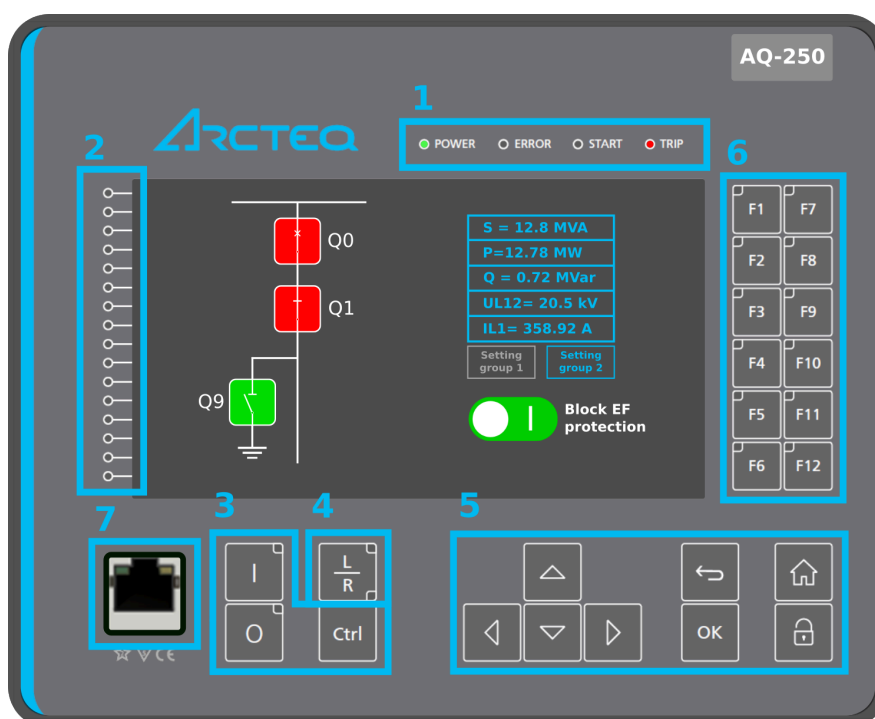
AQ-250

1

ARCTEQ

POWER ERROR START TRIP

2

6

Q0

Q1

Q9

S = 12.8 MVA

P=12.78 MW

Q = 0.72 MVar

UL12= 20.5 kV

IL1= 358.92 A

Setting group 1

Setting group 2

Block EF protection

F1 F7

F2 F8

F3 F9

F4 F10

F5 F11

F6 F12

7

3

4

5

I

$\frac{L}{R}$

O

Ctrl

OK

CE